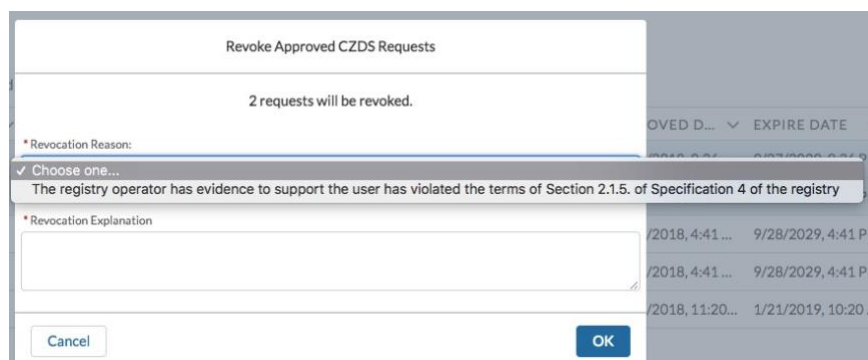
Revoke Approved CZDS Requests

2 requests will be revoked.

* Revocation Reason:

✓ Choose one...

The registry operator has evidence to support the user has violated the terms of Section 2.1.5. of Specification 4 of the registry

* Revocation Explanation

Cancel

OK

OVED D... ∨ EXPIRE DATE

/2018, 4:41 ... 9/28/2029, 4:41 P

/2018, 4:41 ... 9/28/2029, 4:41 P

/2018, 11:20... 1/21/2019, 10:20